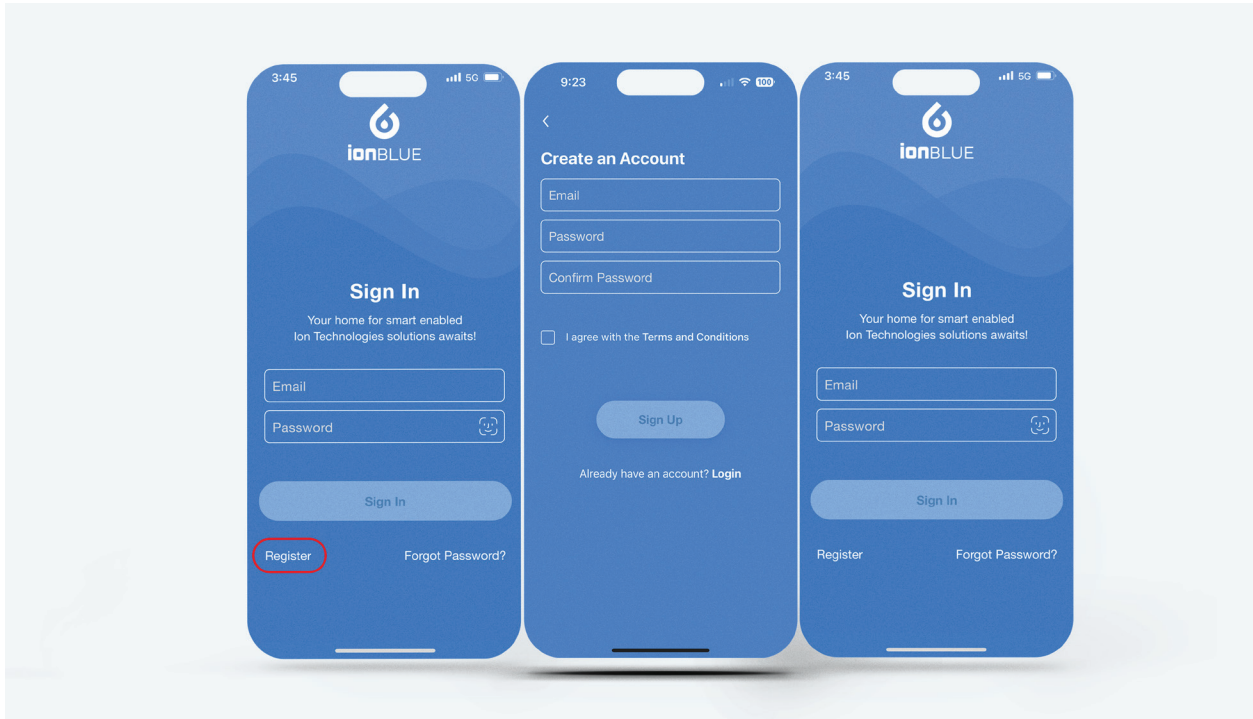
3:45 5G

ionBLUE

Sign In

Your home for smart enabled Ion Technologies solutions awaits!

Email

Password

Sign In

Register

Forgot Password?

9:23 100

<

Create an Account

Email

Password

Confirm Password

I agree with the Terms and Conditions

Sign Up

Already have an account? Login

3:45 5G

ionBLUE

Sign In

Your home for smart enabled Ion Technologies solutions awaits!

Email

Password

Sign In

Register

Forgot Password?